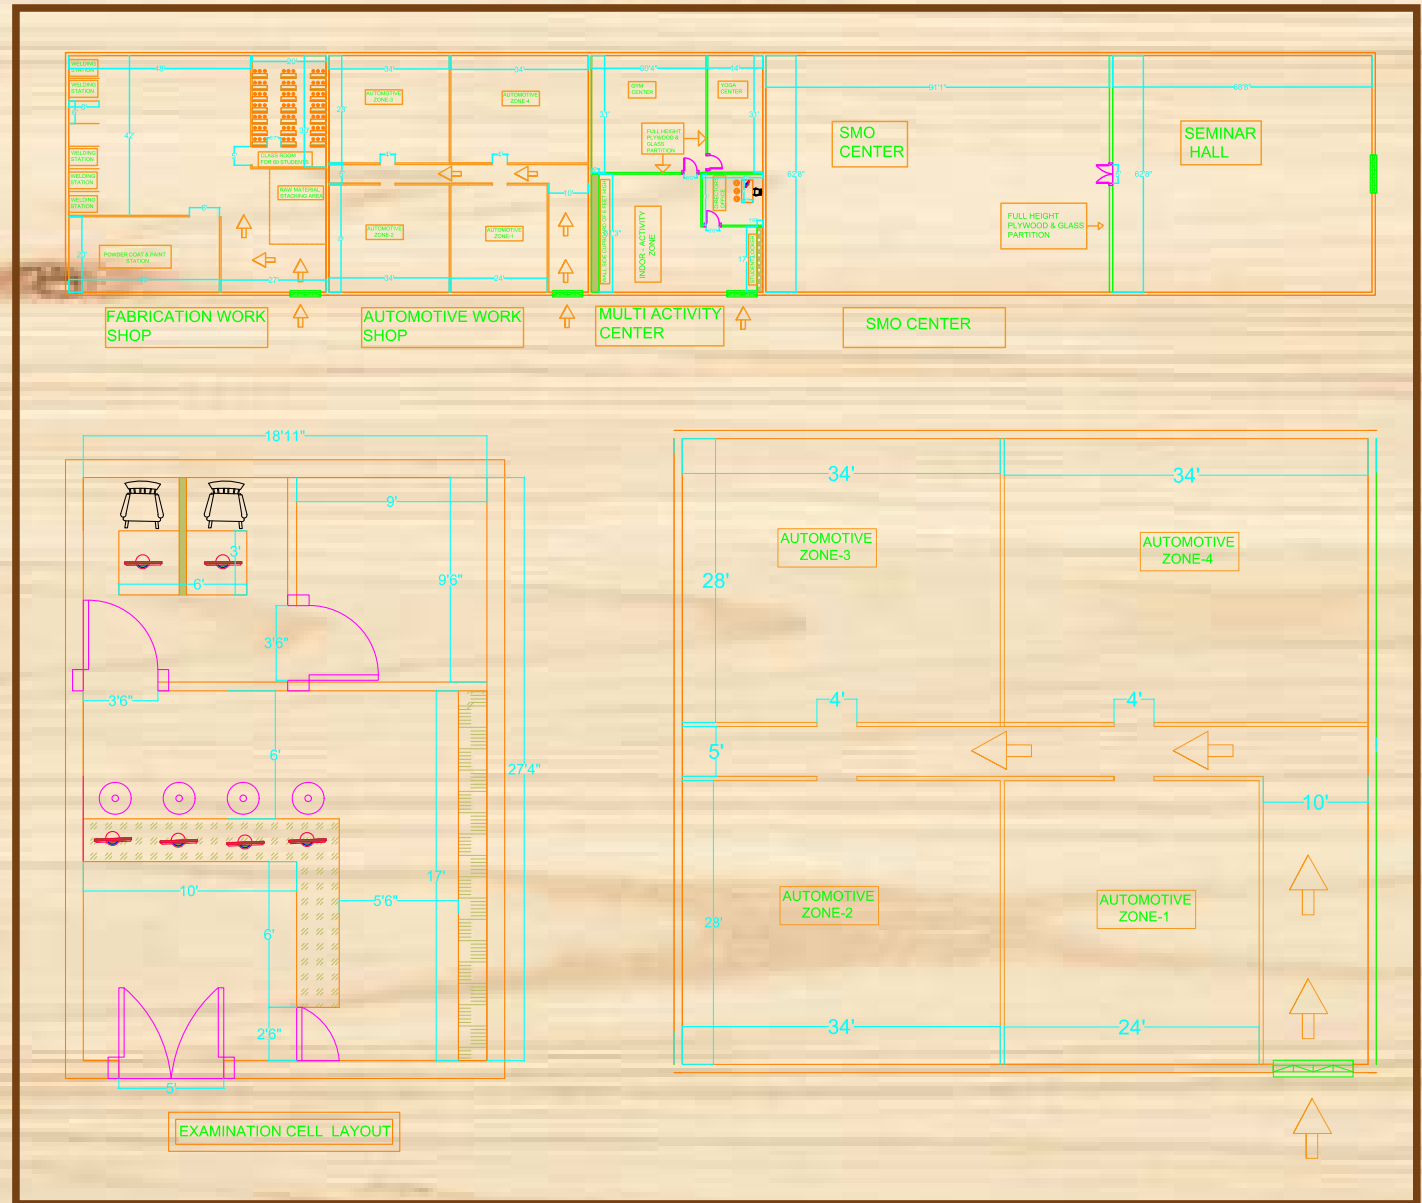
WELDING STATION
WELDING STATION
WELDING STATION
WELDING STATION
WELDING STATION
18'
42'
20'
CLASS ROOM FOR 60 STUDENTS
RAW MATERIAL STACKING AREA
POWDER COAT & PAINT STATION
27'
34'
AUTOMOTIVE ZONE-3
34'
AUTOMOTIVE ZONE-4
28'
AUTOMOTIVE ZONE-2
AUTOMOTIVE ZONE-1
34'
24'
GYM CENTER
YOGA CENTER
FULL HEIGHT PLYWOOD & GLASS PARTITION
INDOOR - ACTIVITY ZONE
91'1"
SMO CENTER
SEMINAR HALL
FULL HEIGHT PLYWOOD & GLASS PARTITION
62'8"
FABRICATION WORK SHOP
AUTOMOTIVE WORK SHOP
MULTI ACTIVITY CENTER
SMO CENTER
18'11"
9'
3'
6'
9'6"
3'6"
3'6"
6'
27'4"
10'
17'
5'6"
6'
2'6"
5'
EXAMINATION CELL LAYOUT
34'
34'
AUTOMOTIVE ZONE-3
AUTOMOTIVE ZONE-4
28'
4'
4'
5'
10'
AUTOMOTIVE ZONE-2
AUTOMOTIVE ZONE-1
28'
34'
24'